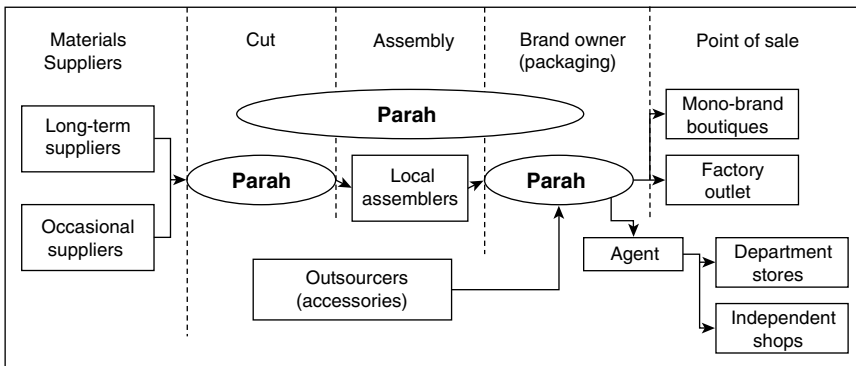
Materials Suppliers

Cut

Assembly

Brand owner (packaging)

Point of sale

Parah

Long-term suppliers

Occasional suppliers

Parah

Local assemblers

Parah

Mono-brand boutiques

Factory outlet

Agent

Department stores

Independent shops

Outsourcers (accessories)